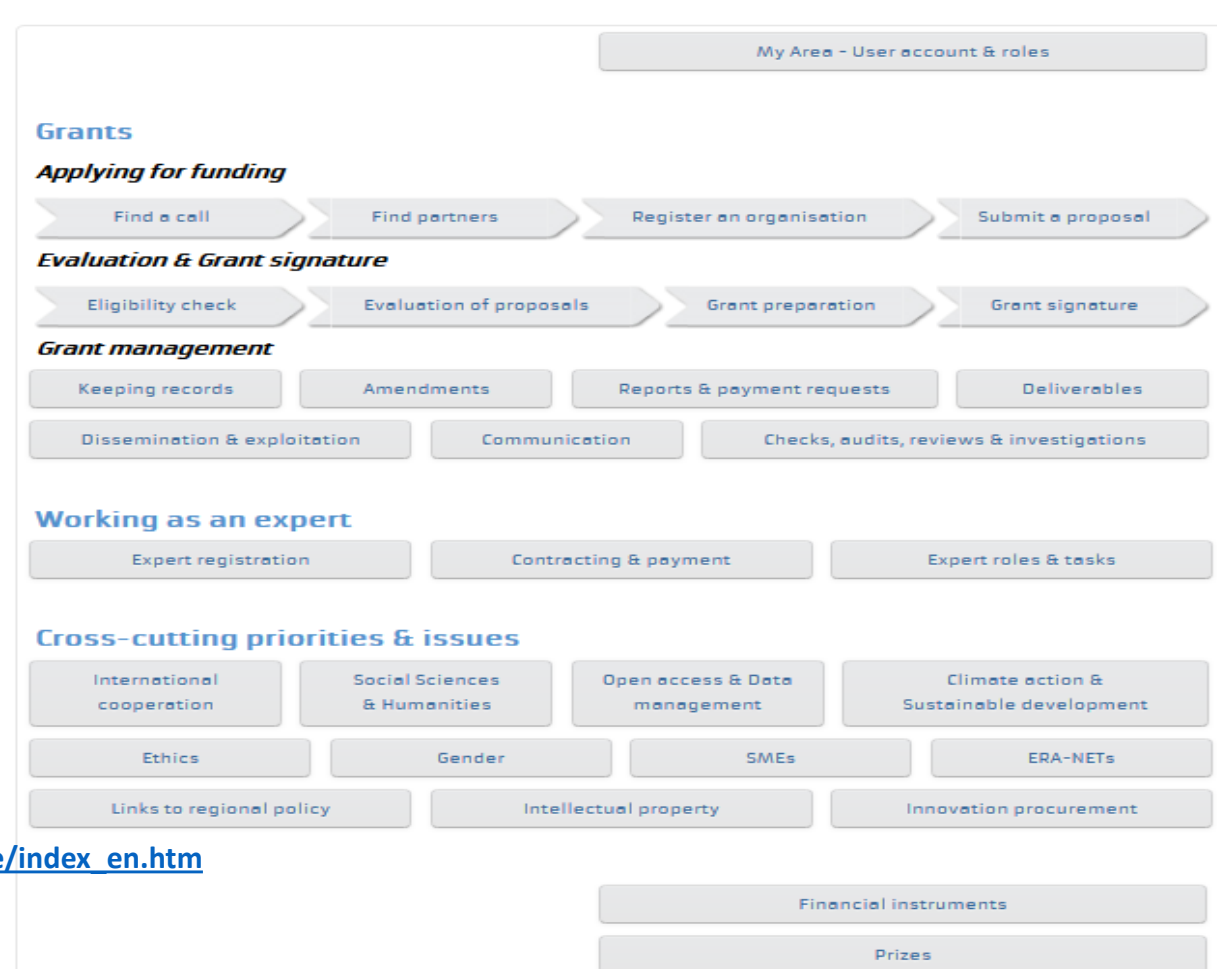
My Area - User account & roles

Grants

Applying for funding

Find a call

Find partners

Register an organisation

Submit a proposal

Evaluation & Grant signature

Eligibility check

Evaluation of proposals

Grant preparation

Grant signature

Grant management

Keeping records

Amendments

Reports & payment requests

Deliverables

Dissemination & exploitation

Communication

Checks, audits, reviews & investigations

Working as an expert

Expert registration

Contracting & payment

Expert roles & tasks

Cross-cutting priorities & issues

International cooperation

Social Sciences & Humanities

Open access & Data management

Climate action & Sustainable development

Ethics

Gender

SMEs

ERA-NETs

Links to regional policy

Intellectual property

Innovation procurement

e/index_en.htm

Financial instruments

Prizes